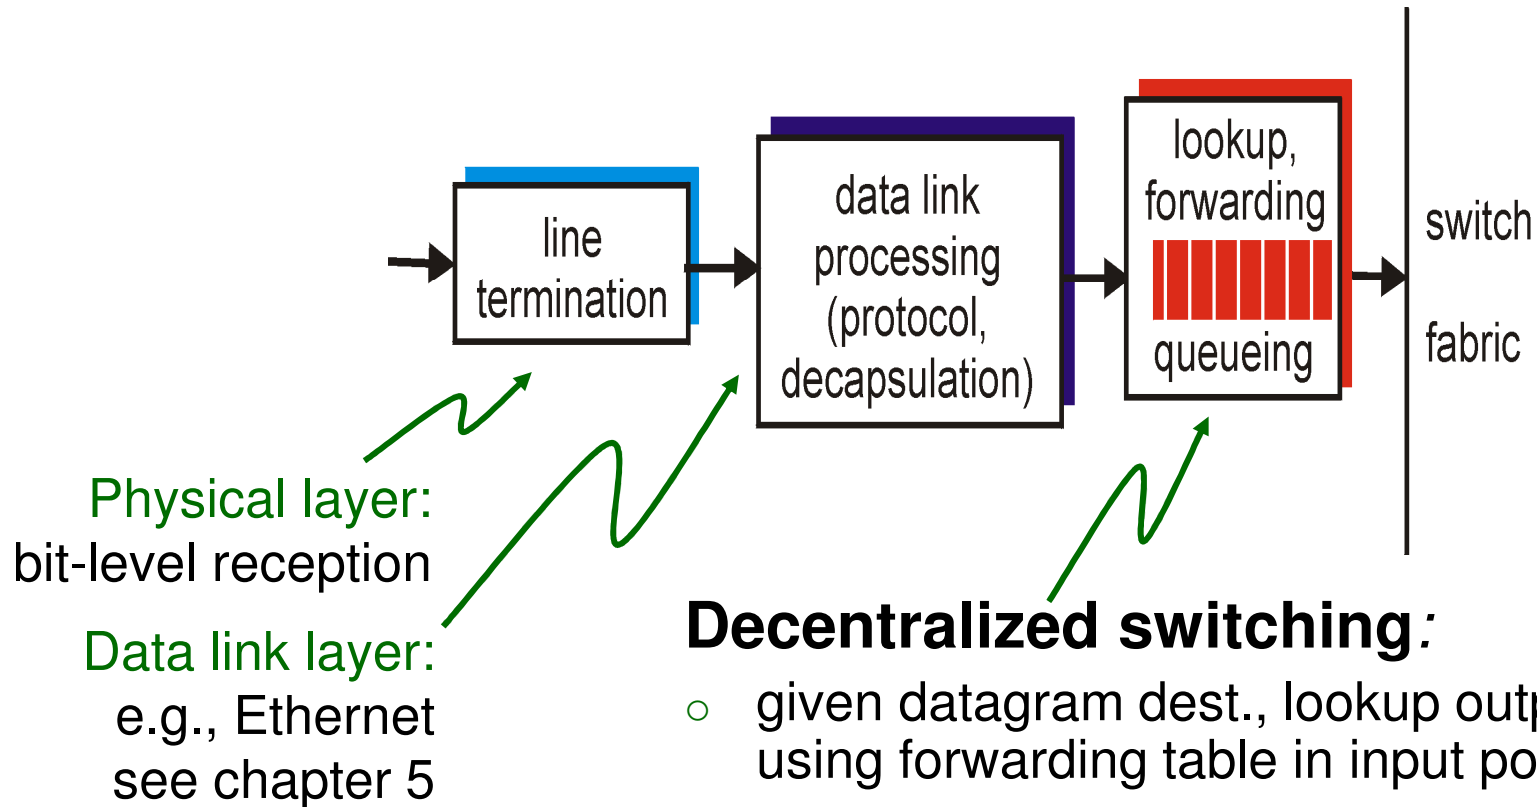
line termination

data link processing (protocol, decapsulation)

lookup, forwarding

queueing

switch

fabric

Physical layer:
bit-level reception

Data link layer:
e.g., Ethernet
see chapter 5

Decentralized switching:

○ given datagram dest., lookup outp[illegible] using forwarding table in input po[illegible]